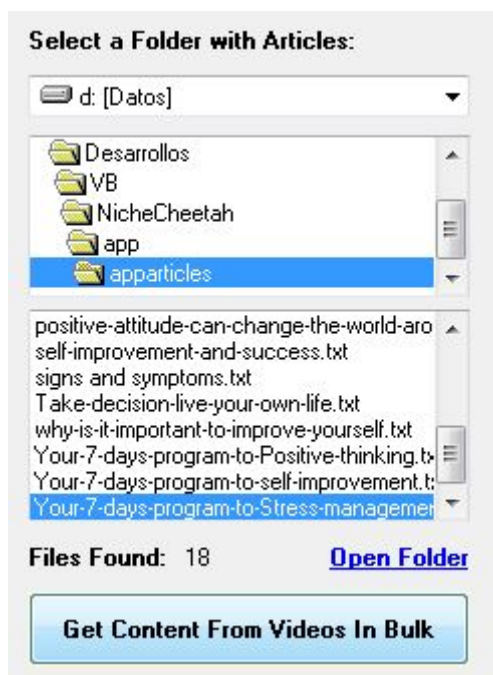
Select a Folder with Articles:

d: [Datos]

Desarrollos
VB
NicheCheetah
app
apparticles

positive-attitude-can-change-the-world-aro
self-improvement-and-success.txt
signs and symptoms.txt
Take-decision-live-your-own-life.txt
why-is-it-important-to-improve-yourself.txt
Your-7-days-program-to-Positive-thinking.t
Your-7-days-program-to-self-improvement.t
Your-7-days-program-to-Stress-managemen

Files Found: 18

Open Folder

Get Content From Videos In Bulk